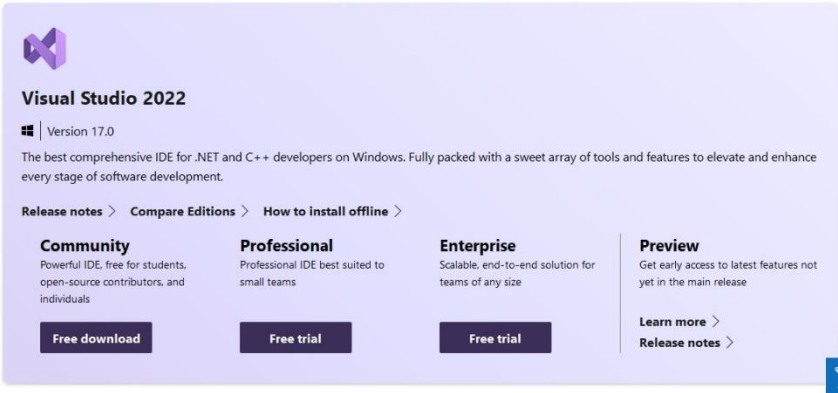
Visual Studio 2022

Version 17.0

The best comprehensive IDE for .NET and C++ developers on Windows. Fully packed with a sweet array of tools and features to elevate and enhance every stage of software development.

Release notes > Compare Editions > How to install offline >

Community
Powerful IDE, free for students, open-source contributors, and individuals

Free download

Professional
Professional IDE best suited to small teams

Free trial

Enterprise
Scalable, end-to-end solution for teams of any size

Free trial

Preview
Get early access to latest features not yet in the main release

Learn more >
Release notes >